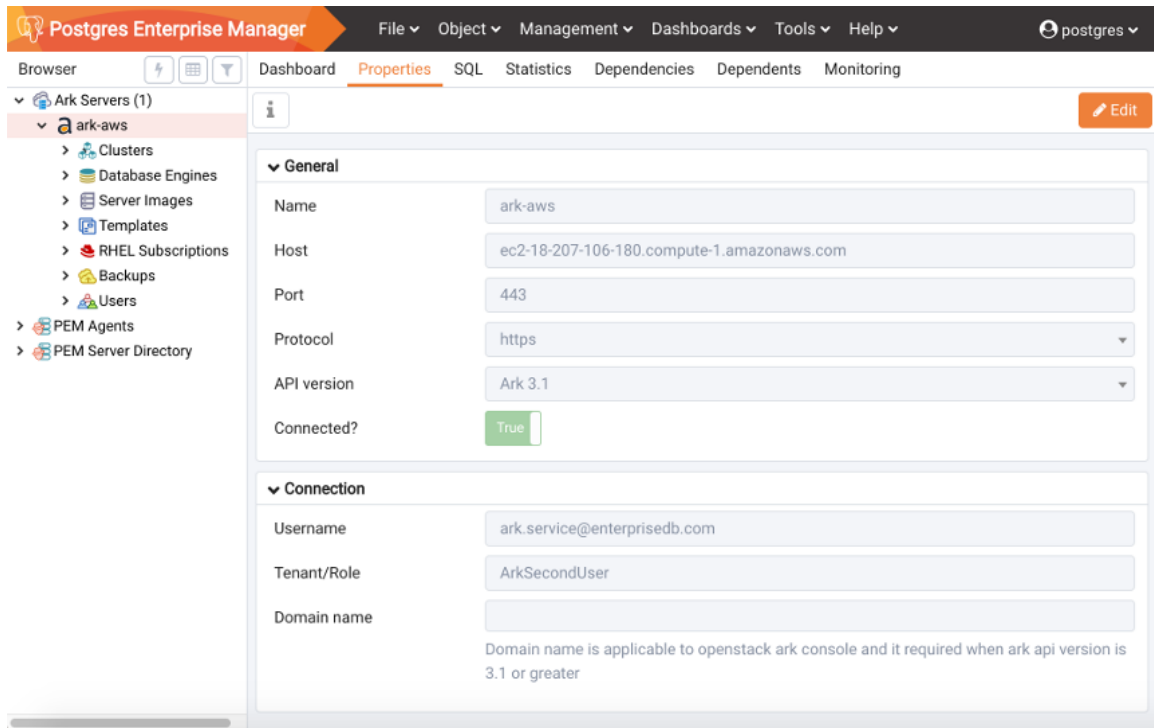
Postgres Enterprise Manager

File Object Management Dashboards Tools Help

postgres

Browser

Ark Servers (1)
ark-aws
Clusters
Database Engines
Server Images
Templates
RHEL Subscriptions
Backups
Users
PEM Agents
PEM Server Directory

Dashboard Properties SQL Statistics Dependencies Dependents Monitoring

Edit

General

Name ark-aws

Host ec2-18-207-106-180.compute-1.amazonaws.com

Port 443

Protocol https

API version Ark 3.1

Connected? True

Connection

Username ark.service@enterprisedb.com

Tenant/Role ArkSecondUser

Domain name

Domain name is applicable to openstack ark console and it required when ark api version is 3.1 or greater